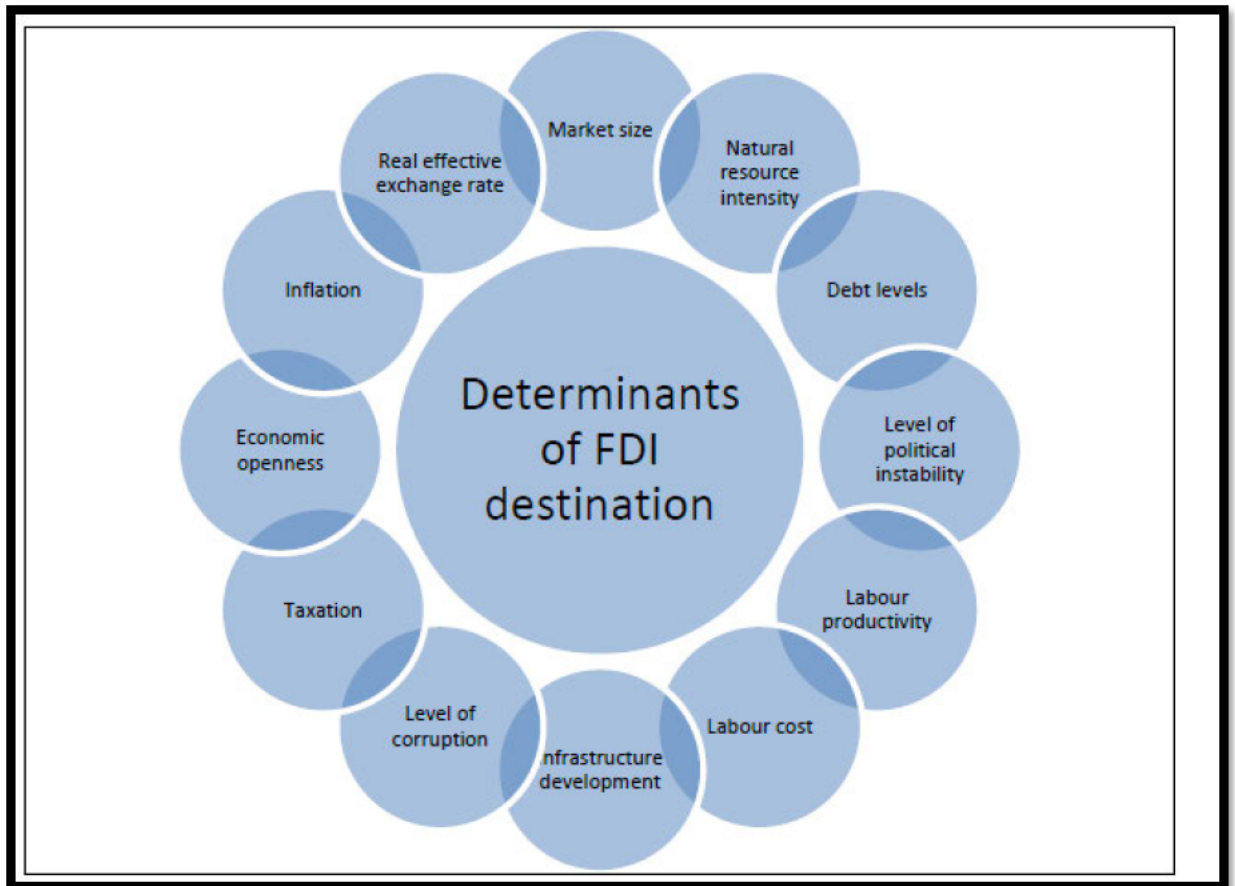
Determinants of FDI destination

Market size

Natural resource intensity

Debt levels

Level of political instability

Labour productivity

Labour cost

Infrastructure development

Level of corruption

Taxation

Economic openness

Inflation

Real effective exchange rate